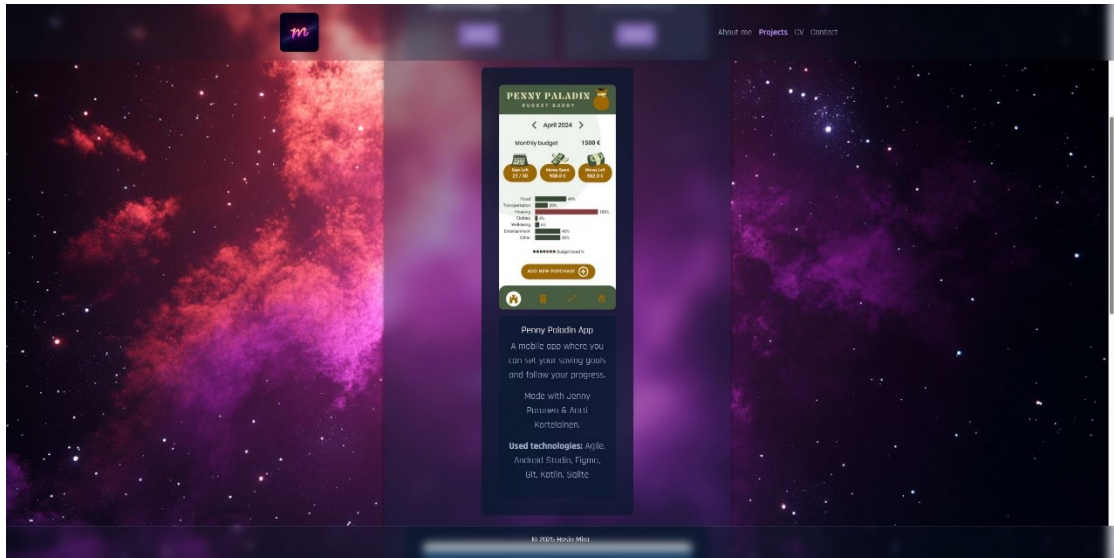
m

About me Projects CV Contact

PENNY PALADIN
BUDGET BUDDY

April 2024

Monthly budget 1500 €

Days Left 21 / 30
Money Spent 938.0 €
Money Left 562.0 €

Food 40%
Transportation 20%
Housing 100%
Clothes 4%
Wellbeing 5%
Entertainment 40%
Other 40%

Budget Used %

ADD NEW PURCHASE

Penny Paladin App

A mobile app where you can set your saving goals and follow your progress.

Made with Jenny Puuunen & Antti Kortelainen.

Used technologies: Agile, Android Studio, Figma, Git, Kotlin, Sqlite

© 2025 Hosio Mini